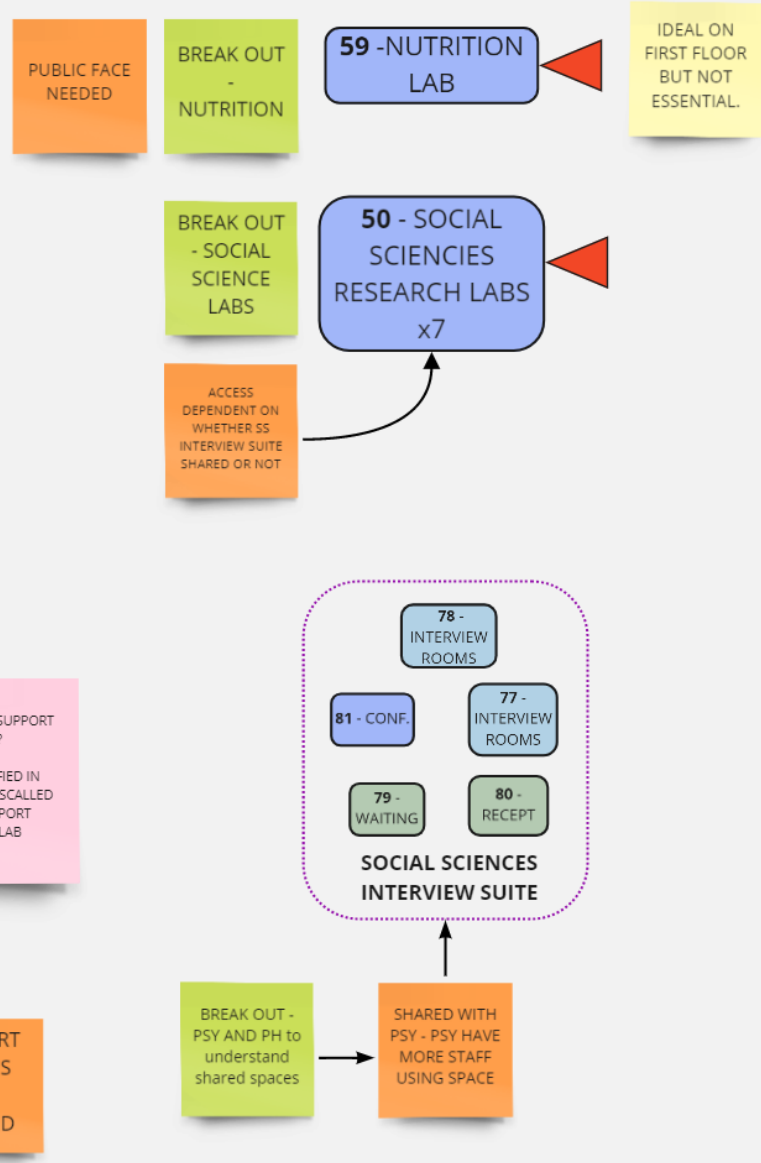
PUBLIC FACE NEEDED

BREAK OUT - NUTRITION

**59** -NUTRITION LAB

IDEAL ON FIRST FLOOR BUT NOT ESSENTIAL.

BREAK OUT - SOCIAL SCIENCE LABS

**50** - SOCIAL SCIENCIES RESEARCH LABS x7

ACCESS DEPENDENT ON WHETHER SS INTERVIEW SUITE SHARED OR NOT

**78** - INTERVIEW ROOMS

**81** - CONF.

**77** - INTERVIEW ROOMS

**79** - WAITING

**80** - RECEPT

SOCIAL SCIENCES INTERVIEW SUITE

SUPPORT
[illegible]

FIED IN
SCALLED
PORT
LAB

RT
S

D

BREAK OUT - PSY AND PH to understand shared spaces

SHARED WITH PSY - PSY HAVE MORE STAFF USING SPACE